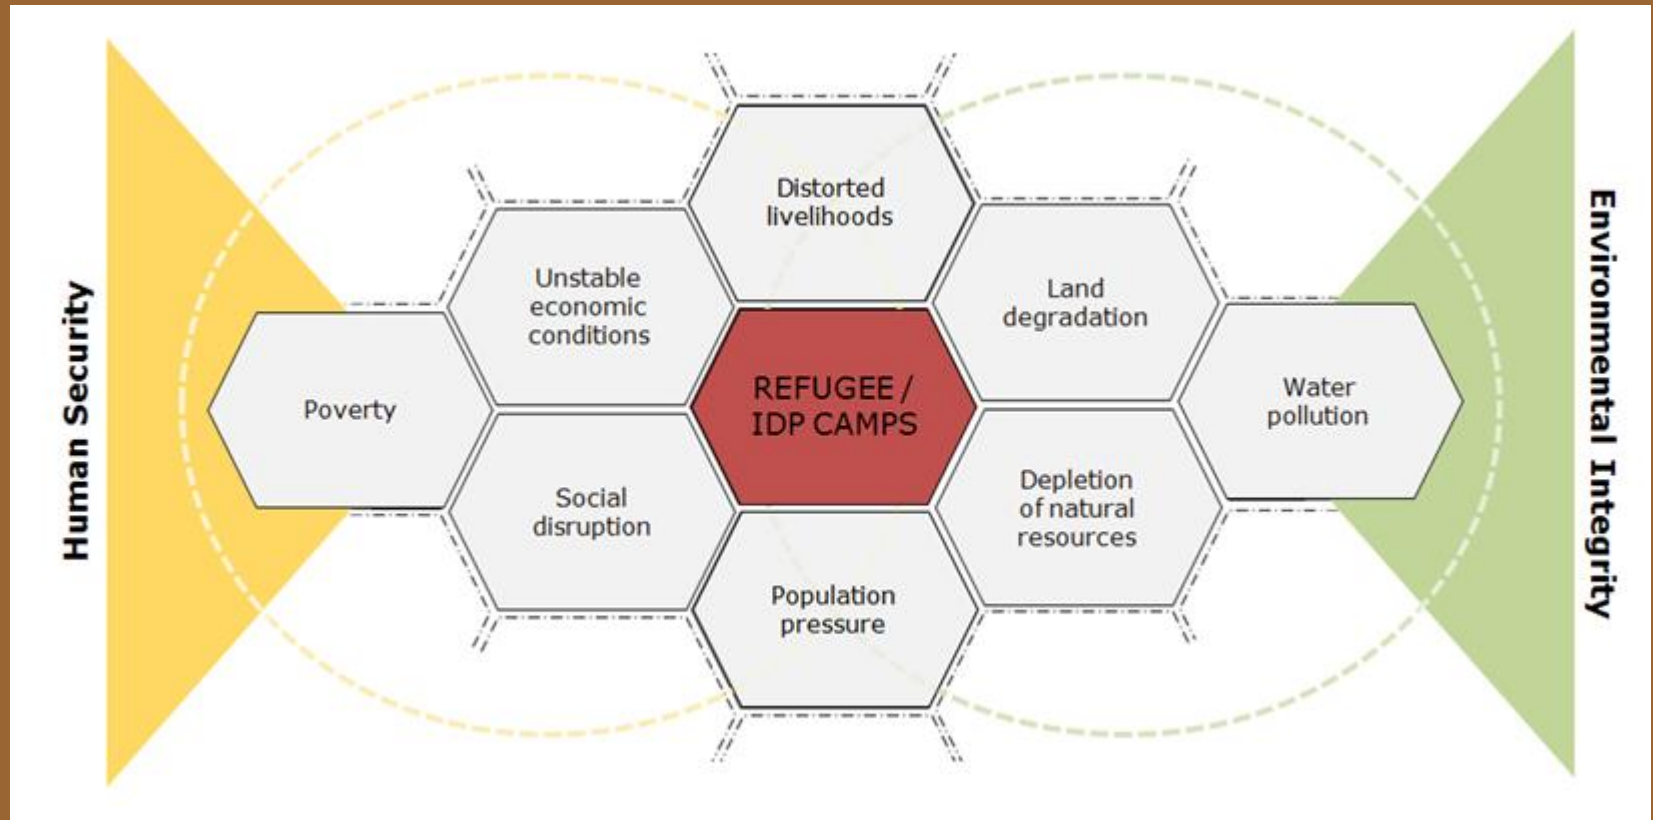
Human Security

Poverty

Unstable economic conditions

Social disruption

Distorted livelihoods

REFUGEE / IDP CAMPS

Population pressure

Land degradation

Depletion of natural resources

Water pollution

Environmental Integrity